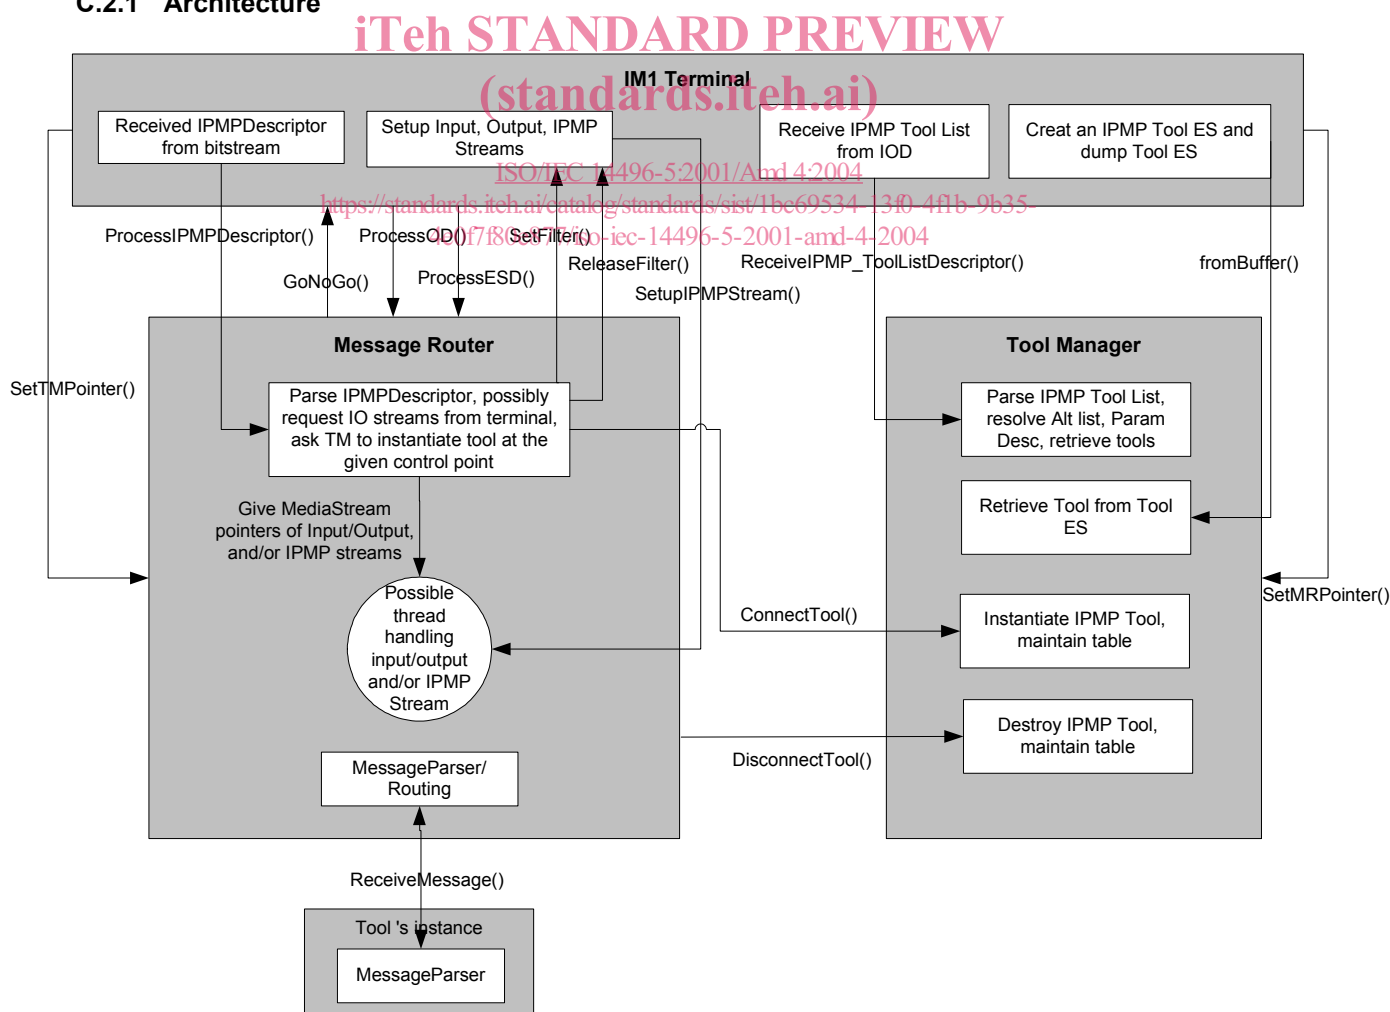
C.2.1 Architecture

iTeh STANDARD PREVIEW
(standards.iteh.ai)

ISO/IEC 14496-5:2001/Amd 4:2004
https://standards.iteh.ai/catalog/standards/sist/1bc69534-13f0-4f1b-9b35-40f1f7f80e77/iso-iec-14496-5-2001-amd-4-2004

IM1 Terminal

Received IPMPDescriptor from bitstream

Setup Input, Output, IPMP Streams

Receive IPMP Tool List from IOD

Creat an IPMP Tool ES and dump Tool ES

ProcessIPMPDescriptor()

ProcessOD()

SetFilter()

ReleaseFilter()

ReceiveIPMP_ToolListDescriptor()

fromBuffer()

GoNoGo()

ProcessESD()

SetupIPMPStream()

SetTMPointer()

Message Router

Parse IPMPDescriptor, possibly request IO streams from terminal, ask TM to instantiate tool at the given control point

Give MediaStream pointers of Input/Output, and/or IPMP streams

Possible thread handling input/output and/or IPMP Stream

MessageParser/ Routing

Tool Manager

Parse IPMP Tool List, resolve Alt list, Param Desc, retrieve tools

Retrieve Tool from Tool ES

SetMRPointer()

ConnectTool()

Instantiate IPMP Tool, maintain table

Destroy IPMP Tool, maintain table

DisconnectTool()

ReceiveMessage()

Tool 's instance

MessageParser